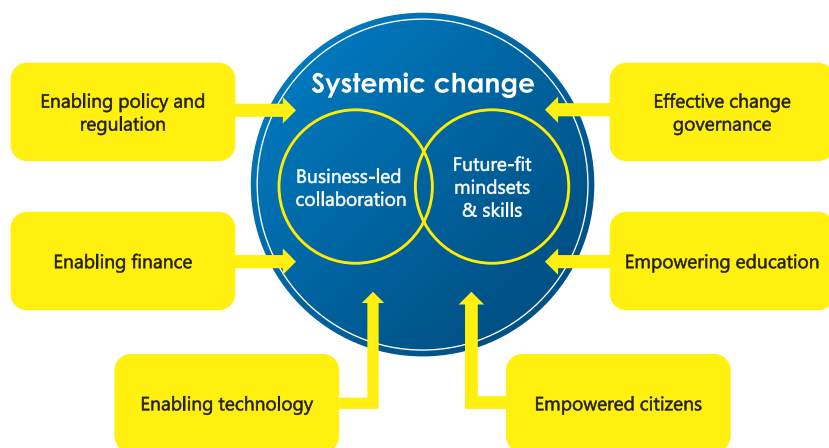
Systemic change

Business-led collaboration

Future-fit mindsets & skills

Enabling policy and regulation

Effective change governance

Enabling finance

Empowering education

Enabling technology

Empowered citizens